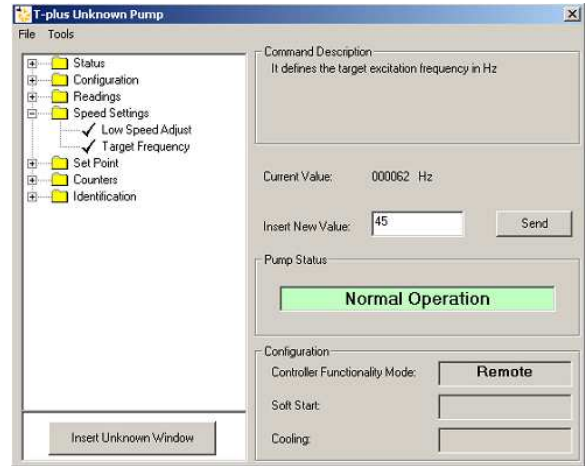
T-plus Unknown Pump

File Tools

Status
Configuration
Readings
Speed Settings
Low Speed Adjust
Target Frequency
Set Point
Counters
Identification

Insert Unknown Window

Command Description
It defines the target excitation frequency in Hz

Current Value: 000062 Hz

Insert New Value: 45

Send

Pump Status

Normal Operation

Configuration

Controller Functionality Mode: Remote

Soft Start:

Cooling: